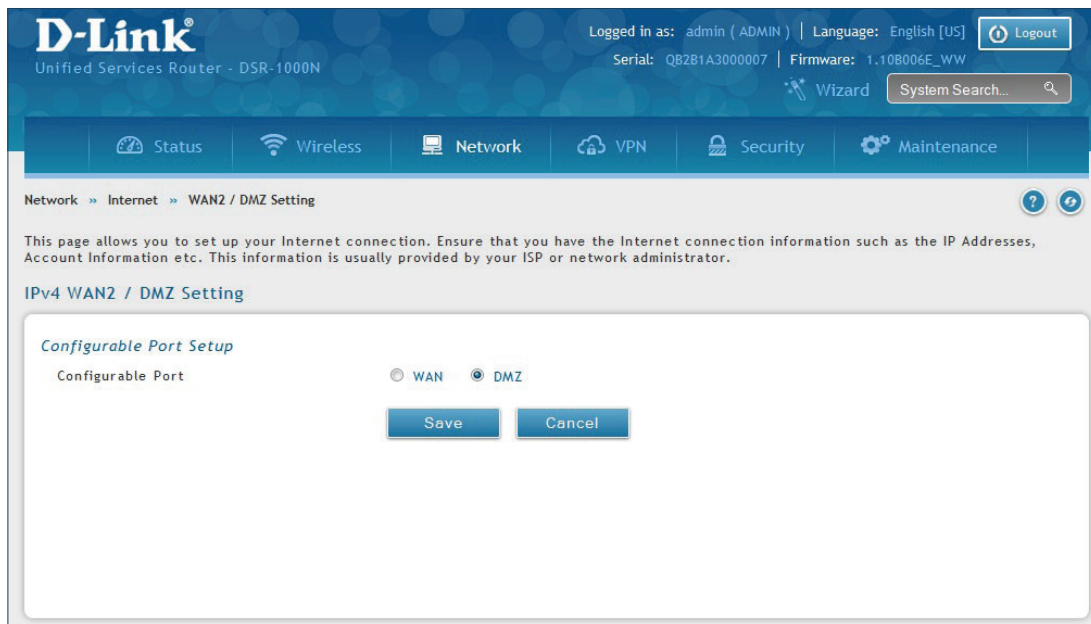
D-Link®
Unified Services Router - DSR-1000N

Logged in as: admin ( ADMIN ) | Language: English [US] | Logout
Serial: QB2B1A3000007 | Firmware: 1.10B006E_WW
Wizard | System Search...

Status | Wireless | Network | VPN | Security | Maintenance

Network » Internet » WAN2 / DMZ Setting

This page allows you to set up your Internet connection. Ensure that you have the Internet connection information such as the IP Addresses, Account Information etc. This information is usually provided by your ISP or network administrator.

IPv4 WAN2 / DMZ Setting

Configurable Port Setup
Configurable Port WAN DMZ

Save Cancel